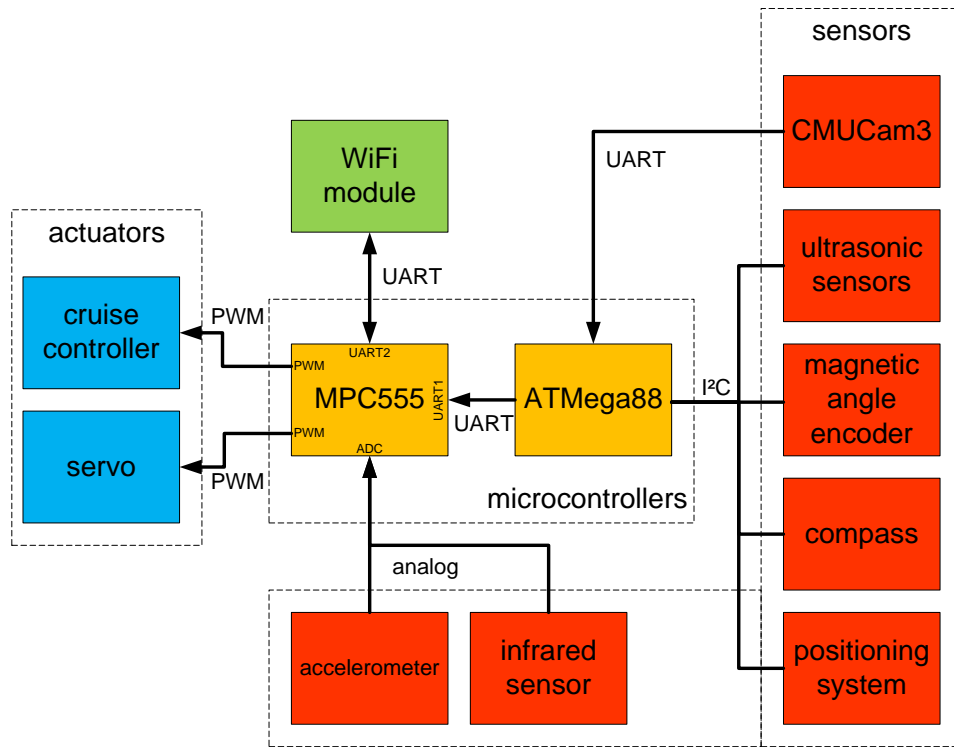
sensors

CMUCam3

UART

WiFi module

actuators

ultrasonic sensors

UART

cruise controller

PWM

PWM

UART2

MPC555

UART1

ATMega88

I²C

magnetic angle encoder

UART

PWM

servo

ADC

PWM

microcontrollers

compass

analog

accelerometer

infrared sensor

positioning system